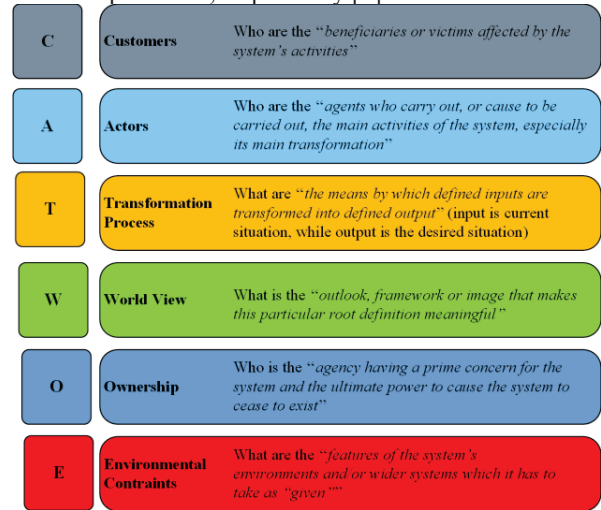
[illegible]

C

Customers

Who are the "beneficiaries or victims affected by the system's activities"

A

Actors

Who are the "agents who carry out, or cause to be carried out, the main activities of the system, especially its main transformation"

T

Transformation Process

What are "the means by which defined inputs are transformed into defined output" (input is current situation, while output is the desired situation)

W

World View

What is the "outlook, framework or image that makes this particular root definition meaningful"

O

Ownership

Who is the "agency having a prime concern for the system and the ultimate power to cause the system to cease to exist"

E

Environmental Contraints

What are the "features of the system's environments and or wider systems which it has to take as "given""